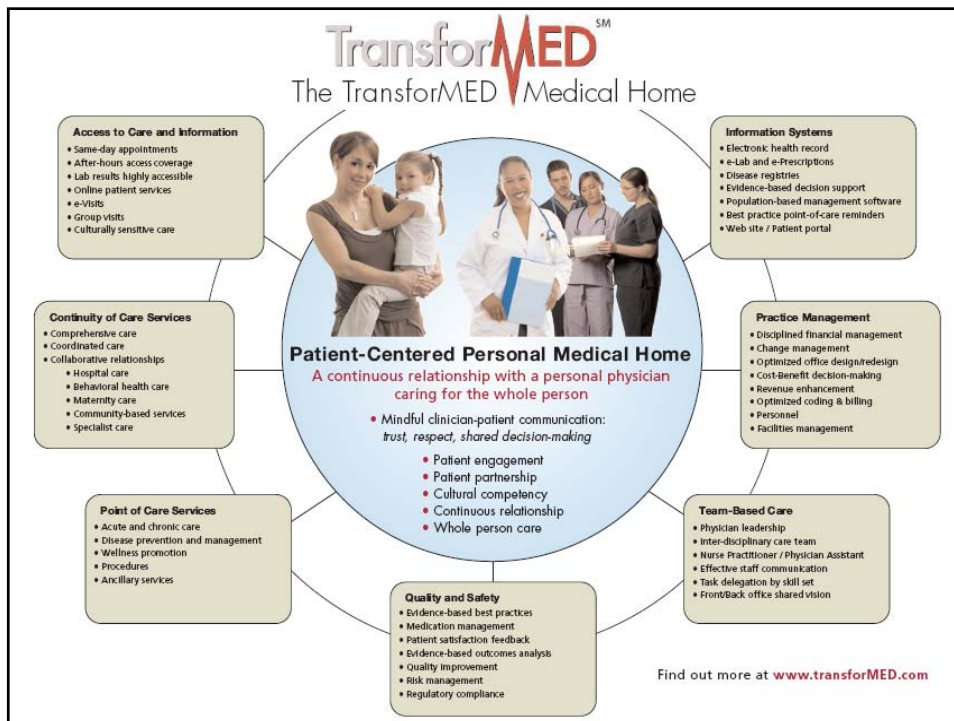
TransforMED℠

The TransforMED Medical Home

Access to Care and Information
• Same-day appointments
• After-hours access coverage
• Lab results highly accessible
• Online patient services
• e-Visits
• Group visits
• Culturally sensitive care

Information Systems
• Electronic health record
• e-Lab and e-Prescriptions
• Disease registries
• Evidence-based decision support
• Population-based management software
• Best practice point-of-care reminders
• Web site / Patient portal

Continuity of Care Services
• Comprehensive care
• Coordinated care
• Collaborative relationships
• Hospital care
• Behavioral health care
• Maternity care
• Community-based services
• Specialist care

Practice Management
• Disciplined financial management
• Change management
• Optimized office design/redesign
• Cost-Benefit decision-making
• Revenue enhancement
• Optimized coding & billing
• Personnel
• Facilities management

Patient-Centered Personal Medical Home
A continuous relationship with a personal physician caring for the whole person

• Mindful clinician-patient communication: *trust, respect, shared decision-making*
• Patient engagement
• Patient partnership
• Cultural competency
• Continuous relationship
• Whole person care

Point of Care Services
• Acute and chronic care
• Disease prevention and management
• Wellness promotion
• Procedures
• Ancillary services

Team-Based Care
• Physician leadership
• Inter-disciplinary care team
• Nurse Practitioner / Physician Assistant
• Effective staff communication
• Task delegation by skill set
• Front/Back office shared vision

Quality and Safety
• Evidence-based best practices
• Medication management
• Patient satisfaction feedback
• Evidence-based outcomes analysis
• Quality improvement
• Risk management
• Regulatory compliance

Find out more at www.transforMED.com